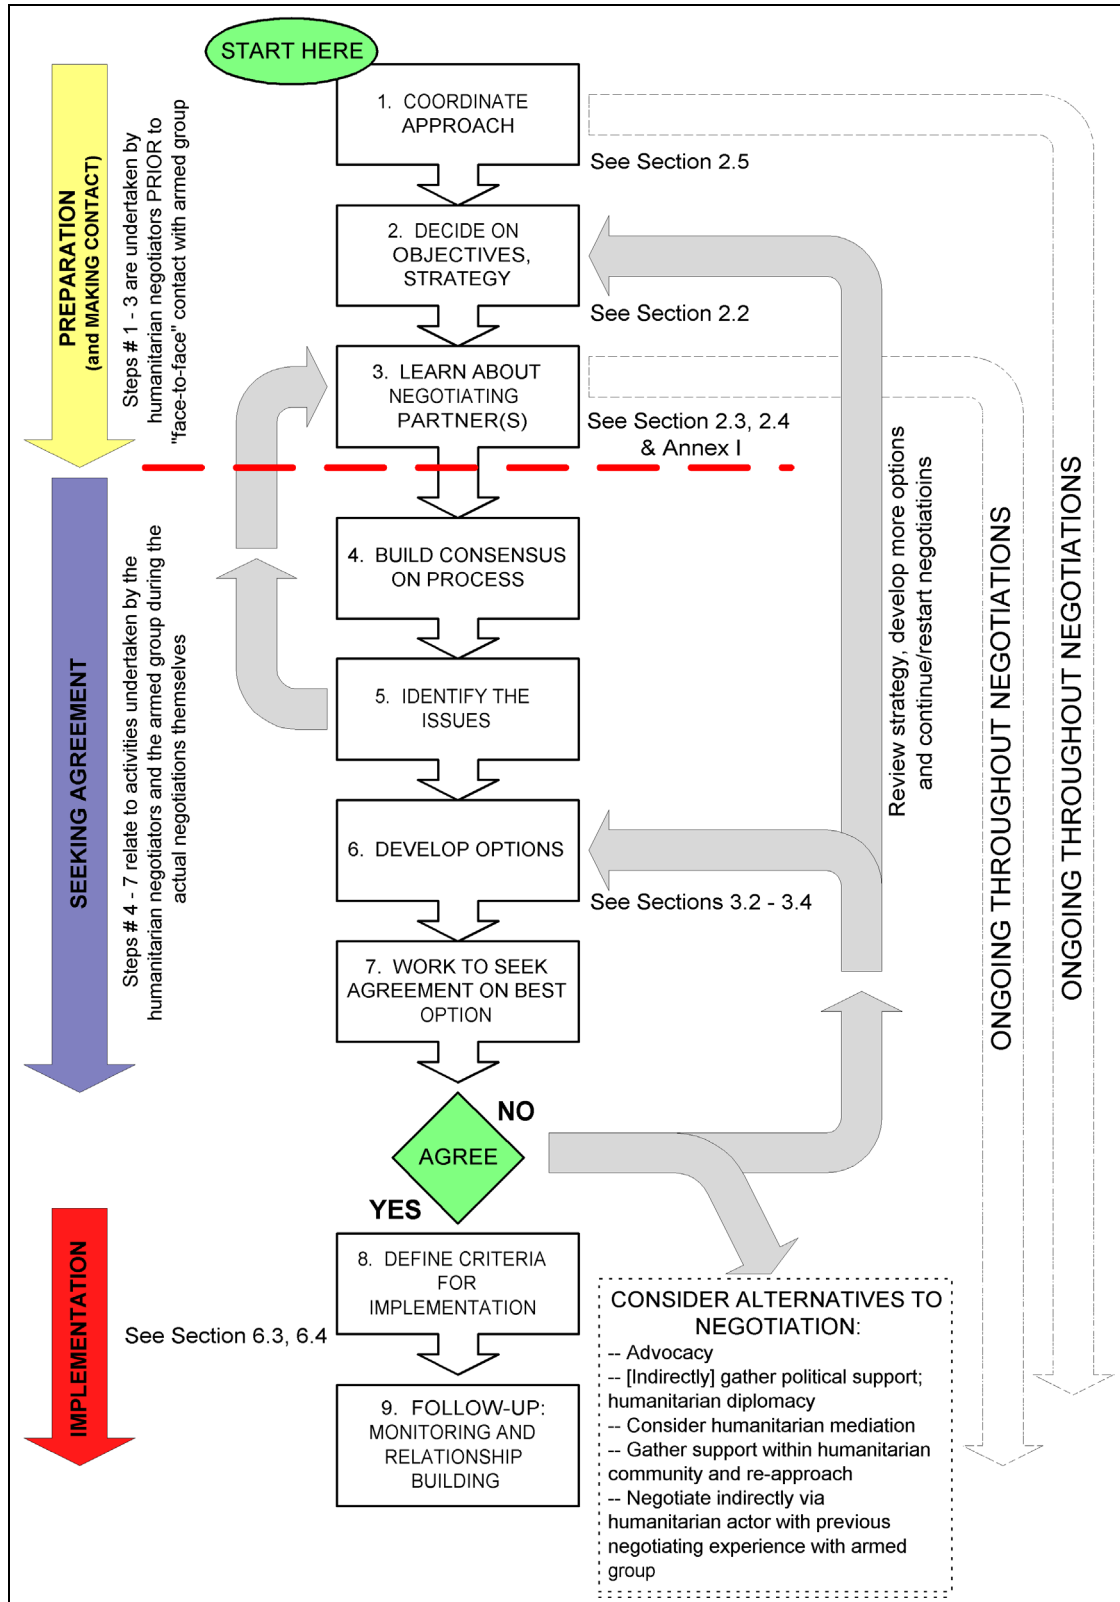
START HERE

PREPARATION (and MAKING CONTACT)

Steps # 1 - 3 are undertaken by humanitarian negotiators PRIOR to "face-to-face" contact with armed group

1. COORDINATE APPROACH

See Section 2.5

2. DECIDE ON OBJECTIVES, STRATEGY

See Section 2.2

3. LEARN ABOUT NEGOTIATING PARTNER(S)

See Section 2.3, 2.4 & Annex I

SEEKING AGREEMENT

Steps # 4 - 7 relate to activities undertaken by the humanitarian negotiators and the armed group during the actual negotiations themselves

4. BUILD CONSENSUS ON PROCESS

5. IDENTIFY THE ISSUES

6. DEVELOP OPTIONS

See Sections 3.2 - 3.4

7. WORK TO SEEK AGREEMENT ON BEST OPTION

Review strategy, develop more options and continue/restart negotiations

ONGOING THROUGHOUT NEGOTIATIONS

ONGOING THROUGHOUT NEGOTIATIONS

NO

AGREE

YES

IMPLEMENTATION

See Section 6.3, 6.4

8. DEFINE CRITERIA FOR IMPLEMENTATION

9. FOLLOW-UP: MONITORING AND RELATIONSHIP BUILDING

CONSIDER ALTERNATIVES TO NEGOTIATION:
-- Advocacy
-- [Indirectly] gather political support; humanitarian diplomacy
-- Consider humanitarian mediation
-- Gather support within humanitarian community and re-approach
-- Negotiate indirectly via humanitarian actor with previous negotiating experience with armed group